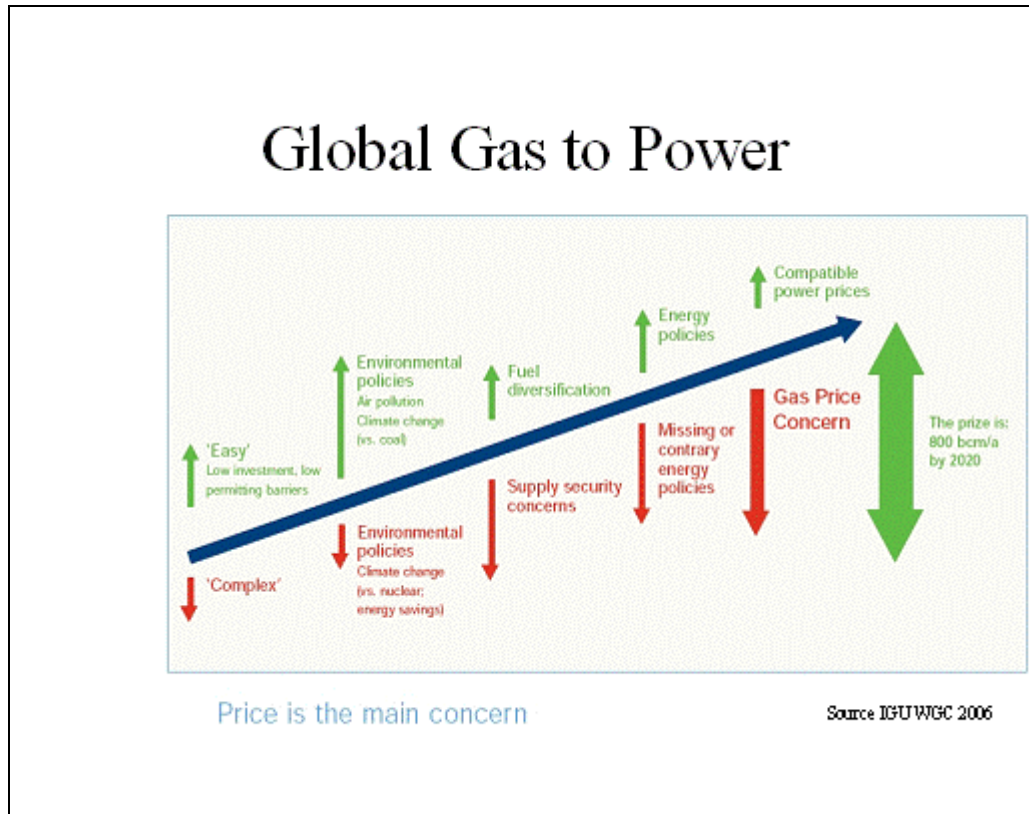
Global Gas to Power

'Easy'
Low investment, low permitting barriers

'Complex'

Environmental policies
Air pollution
Climate change (vs. coal)

Environmental policies
Climate change (vs. nuclear; energy savings)

Fuel diversification

Supply security concerns

Energy policies

Missing or contrary energy policies

Compatible power prices

Gas Price Concern

The prize is: 800 bcm/a by 2020

Price is the main concern

Source IGU WGC 2006